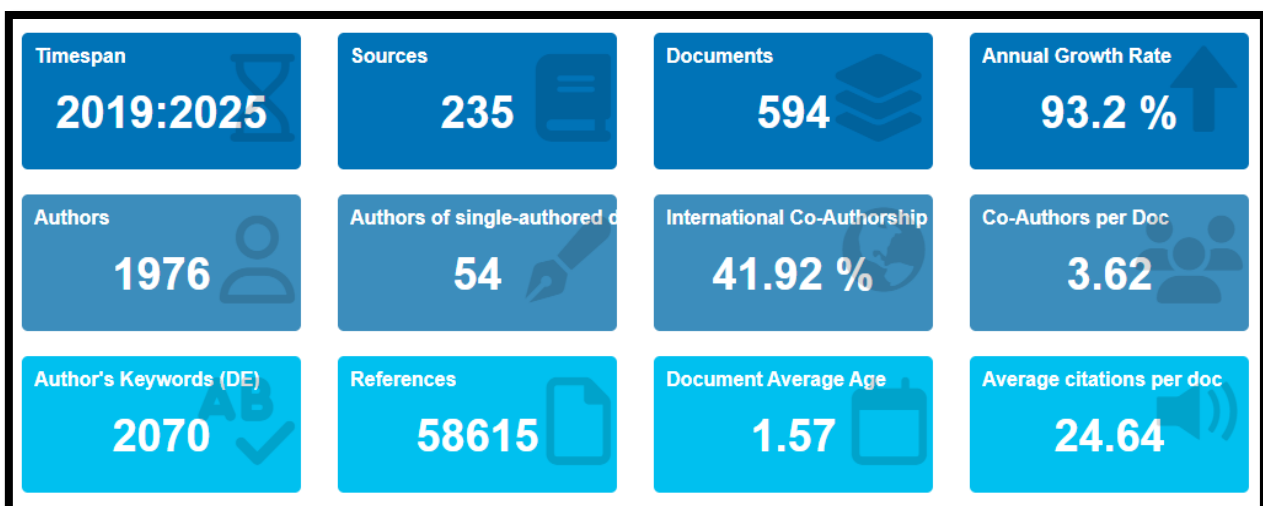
Timespan
2019:2025

Sources
235

Documents
594

Annual Growth Rate
93.2 %

Authors
1976

Authors of single-authored d
54

International Co-Authorship
41.92 %

Co-Authors per Doc
3.62

Author's Keywords (DE)
2070

References
58615

Document Average Age
1.57

Average citations per doc
24.64